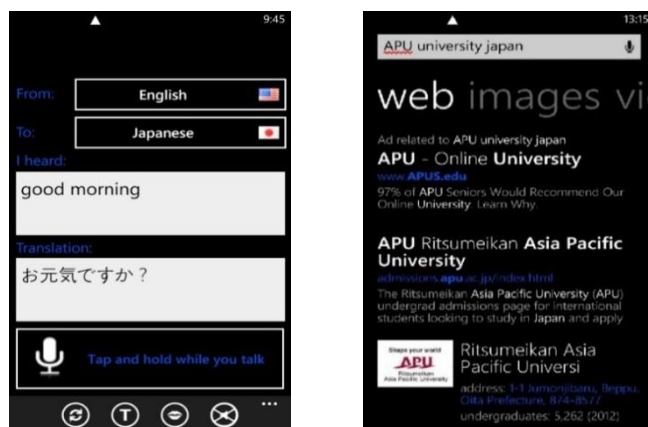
9:45

From: English
To: Japanese
I heard:
good morning
Translation:
お元気ですか？

Tap and hold while you talk

13:15
APU university japan

web images vi

Ad related to APU university japan
APU - Online University
www.APUS.edu
97% of APU Seniors Would Recommend Our Online University. Learn Why.

APU Ritsumeikan Asia Pacific University
admissions.apu.ac.jp/index.html
The Ritsumeikan Asia Pacific University (APU) undergrad admissions page for international students looking to study in Japan and apply

Shape your world
APU
Ritsumeikan Asia Pacific University
Ritsumeikan Asia Pacific Universi
address: 1-1 Jumonjibaru, Beppu, Oita Prefecture, 874-8577
undergraduates: 5,262 (2012)